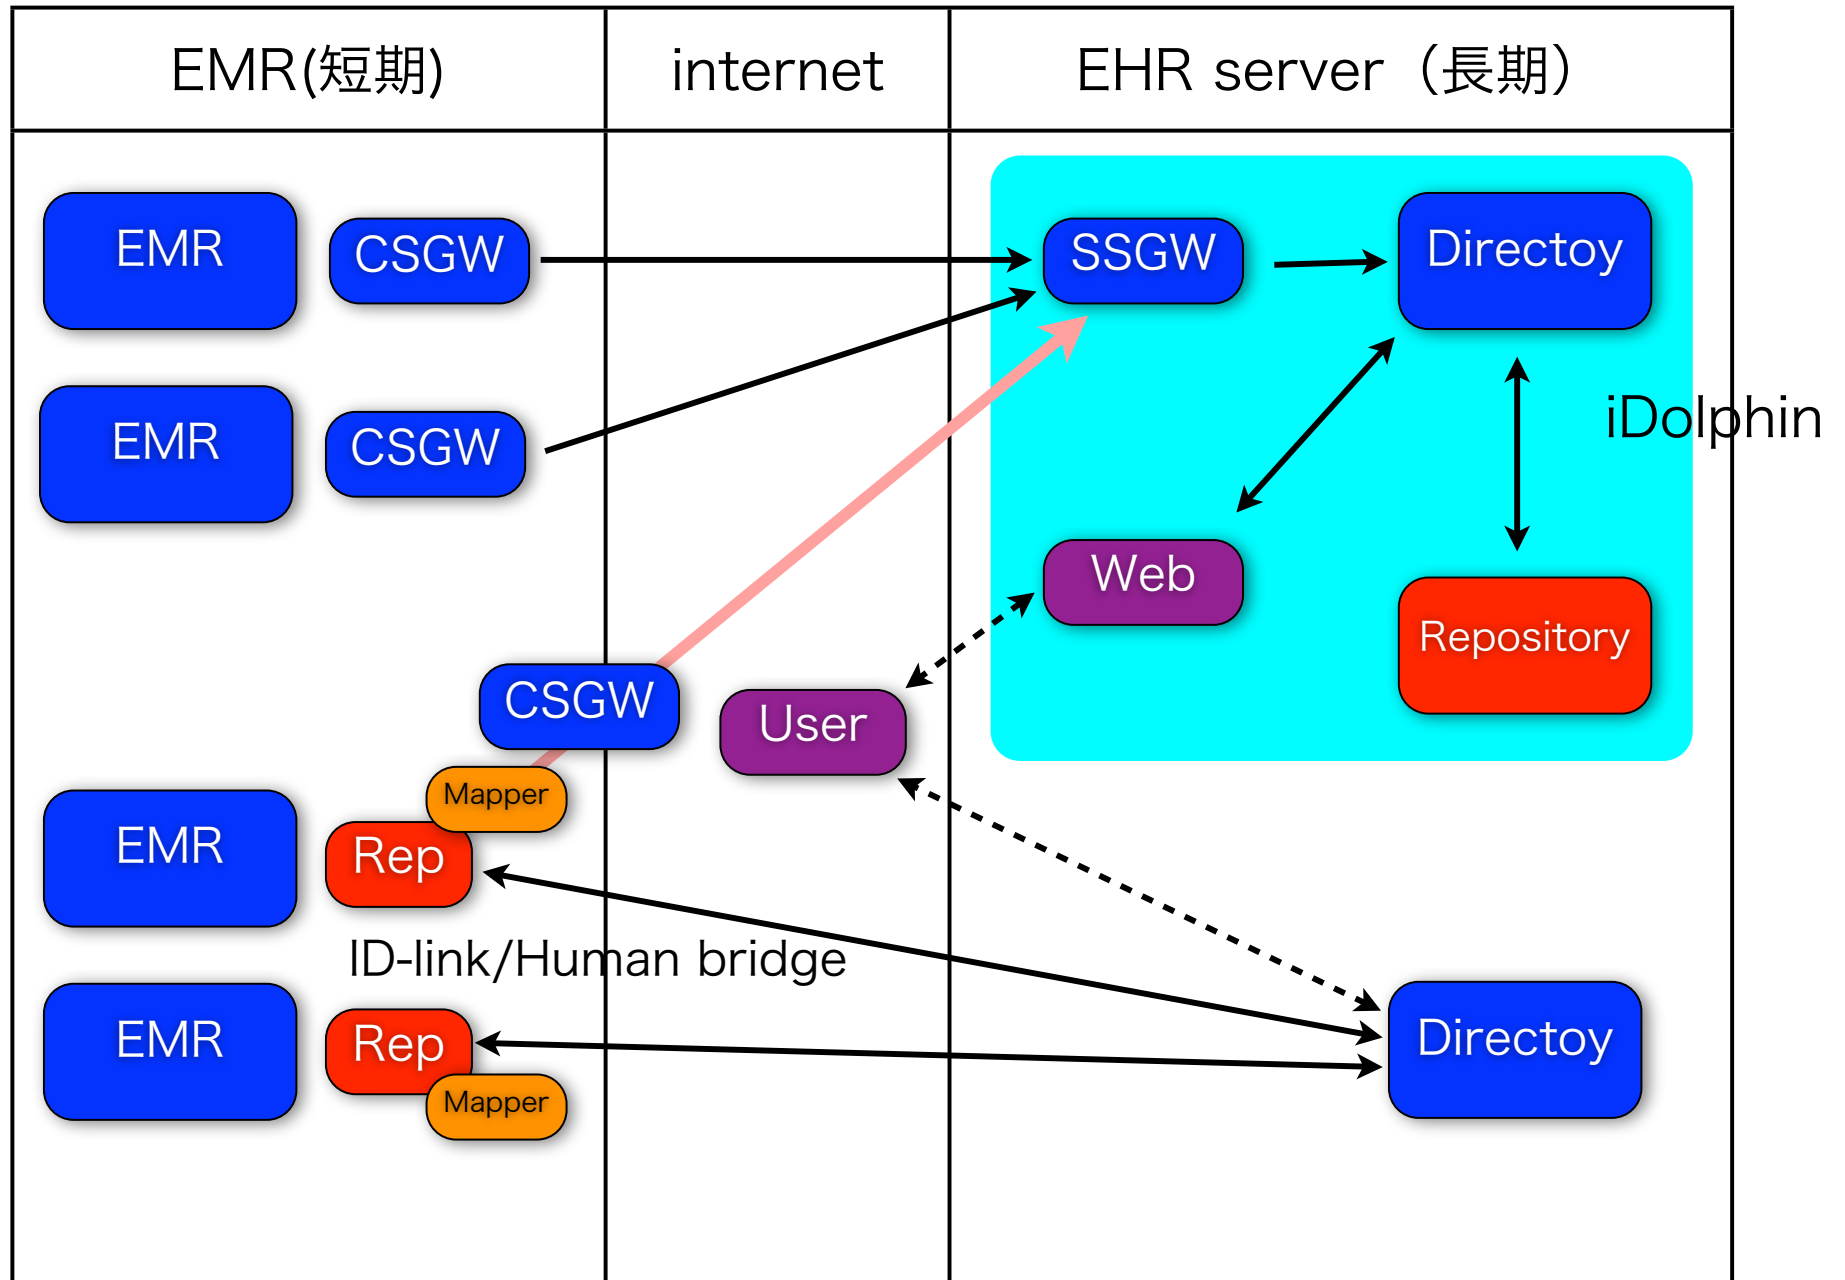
| EMR(短期) | internet | EHR server（長期） |
|---|---|---|

EMR

CSGW

SSGW

Directoy

EMR

CSGW

iDolphin

Web

Repository

CSGW

User

Mapper

EMR

Rep

ID-link/Human bridge

EMR

Rep

Mapper

Directoy